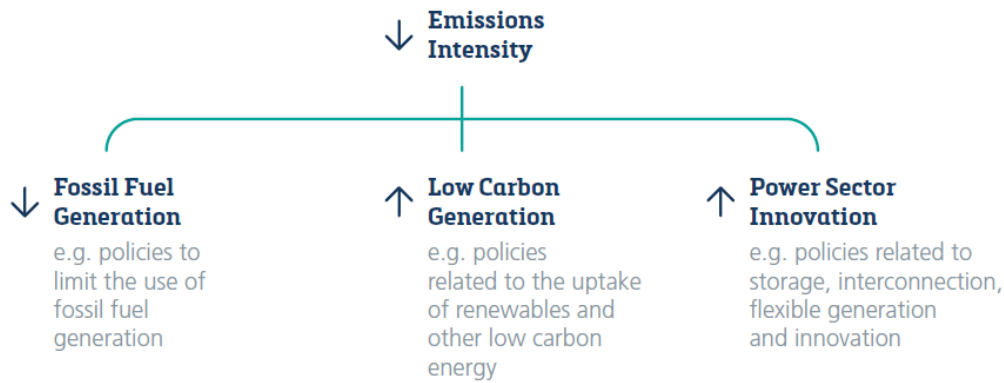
↓ Emissions Intensity

↓ Fossil Fuel Generation
e.g. policies to limit the use of fossil fuel generation

↑ Low Carbon Generation
e.g. policies related to the uptake of renewables and other low carbon energy

↑ Power Sector Innovation
e.g. policies related to storage, interconnection, flexible generation and innovation